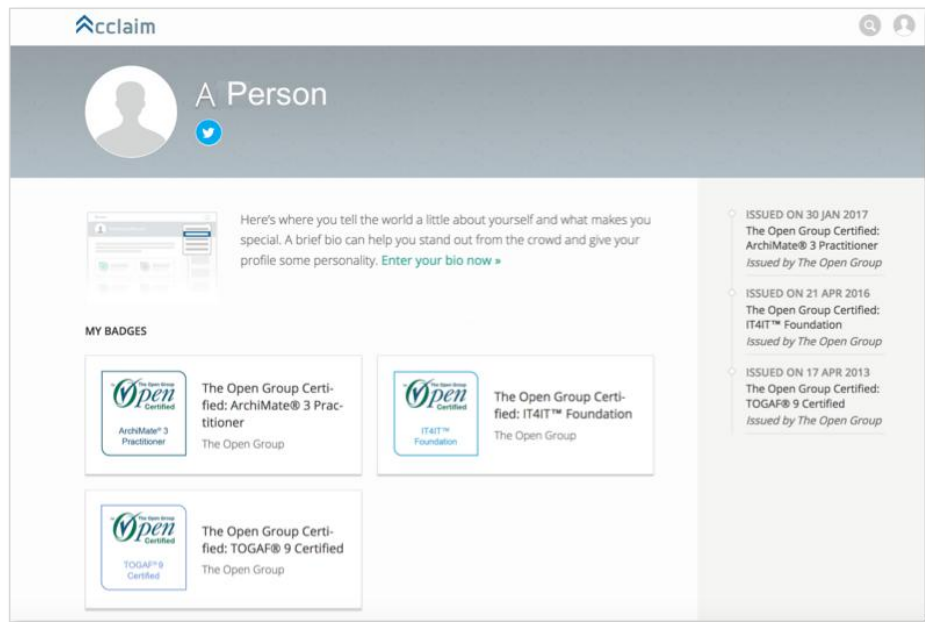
Acclaim

A Person

Here's where you tell the world a little about yourself and what makes you special. A brief bio can help you stand out from the crowd and give your profile some personality. Enter your bio now »

MY BADGES

The Open Group Open Certified ArchiMate® 3 Practitioner

The Open Group Certified: ArchiMate® 3 Practitioner
The Open Group

The Open Group Open Certified IT4IT™ Foundation

The Open Group Certified: IT4IT™ Foundation
The Open Group

The Open Group Open Certified TOGAF® 9 Certified

The Open Group Certified: TOGAF® 9 Certified
The Open Group

ISSUED ON 30 JAN 2017
The Open Group Certified: ArchiMate® 3 Practitioner
Issued by The Open Group

ISSUED ON 21 APR 2016
The Open Group Certified: IT4IT™ Foundation
Issued by The Open Group

ISSUED ON 17 APR 2013
The Open Group Certified: TOGAF® 9 Certified
Issued by The Open Group